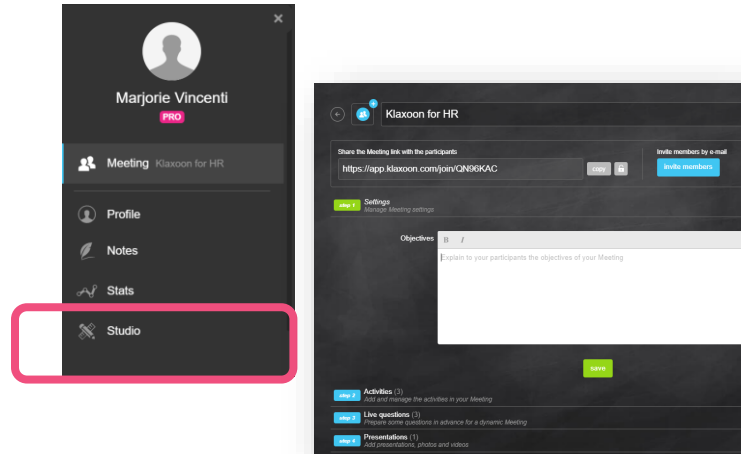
×

Marjorie Vincenti

PRO

Meeting Klaxoon for HR

Profile

Notes

Stats

Studio

Klaxoon for HR

Share the Meeting link with the participants

https://app.klaxoon.com/join/QN96KAC

copy

Invite members by e-mail

invite members

step 1 Settings
Manage Meeting settings

Objectives

B I

Explain to your participants the objectives of your Meeting

save

step 2 Activities (3)
Add and manage the activities in your Meeting

step 3 Live questions (3)
Prepare some questions in advance for a dynamic Meeting

step 4 Presentations (1)
Add presentations, photos and videos